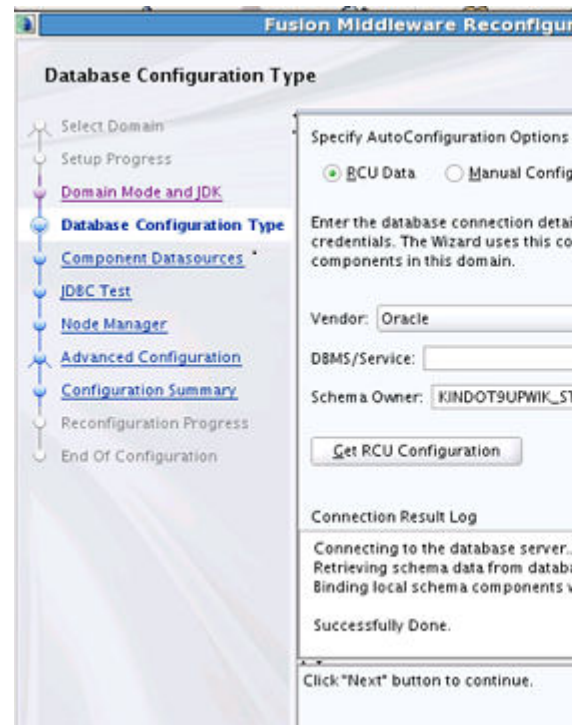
Fusion Middleware Reconfigur

Database Configuration Type

Select Domain
Setup Progress
Domain Mode and JDK
Database Configuration Type
Component Datasources
JDBC Test
Node Manager
Advanced Configuration
Configuration Summary
Reconfiguration Progress
End Of Configuration

Specify AutoConfiguration Options
RCU Data
Manual Config

Enter the database connection detai credentials. The Wizard uses this co components in this domain.

Vendor: Oracle
DBMS/Service:
Schema Owner: KINDOT9UPWIK_ST

Get RCU Configuration

Connection Result Log
Connecting to the database server.
Retrieving schema data from databa
Binding local schema components v

Successfully Done.

Click "Next" button to continue.